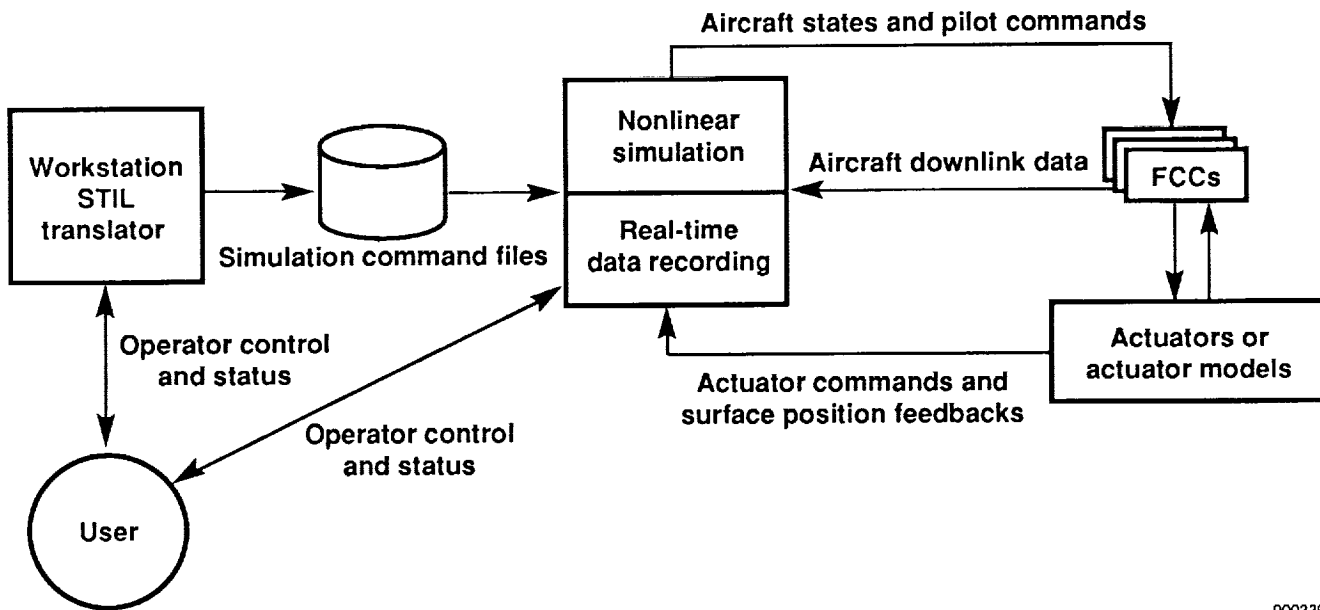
Aircraft states and pilot commands

Workstation STIL translator

Simulation command files

Nonlinear simulation

Real-time data recording

Aircraft downlink data

FCCs

Actuators or actuator models

Operator control and status

Operator control and status

Actuator commands and surface position feedbacks

User

900330